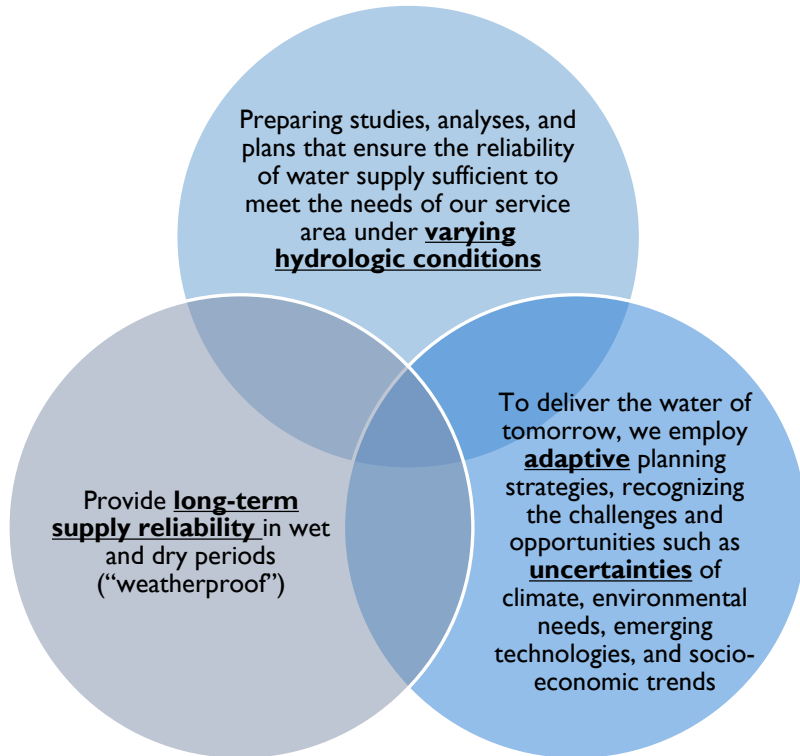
Preparing studies, analyses, and plans that ensure the reliability of water supply sufficient to meet the needs of our service area under varying hydrologic conditions

Provide long-term supply reliability in wet and dry periods ("weatherproof")

To deliver the water of tomorrow, we employ adaptive planning strategies, recognizing the challenges and opportunities such as uncertainties of climate, environmental needs, emerging technologies, and socio-economic trends